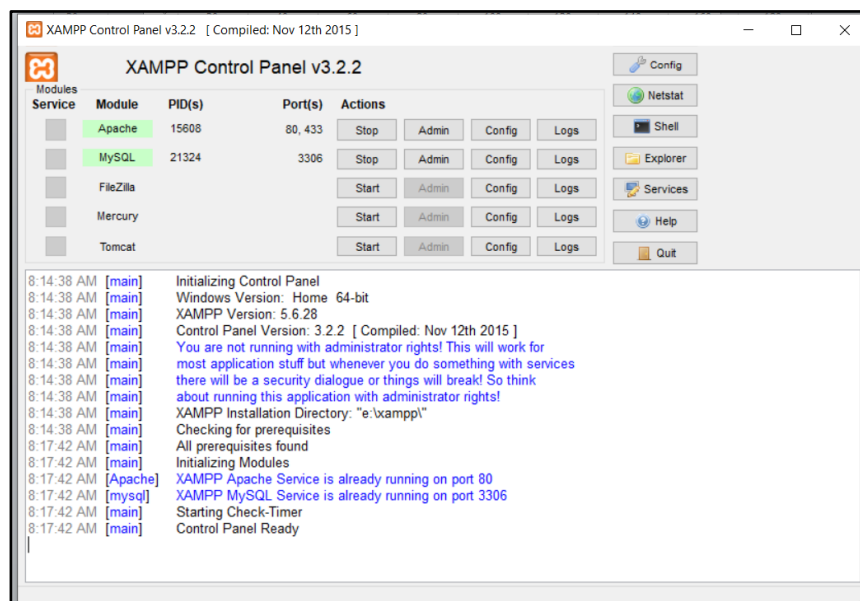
XAMPP Control Panel v3.2.2 [ Compiled: Nov 12th 2015 ]

XAMPP Control Panel v3.2.2

Modules

| Service | Module | PID(s) | Port(s) | Actions | | | |
|---|---|---|---|---|---|---|---|
| | Apache | 15608 | 80, 433 | Stop | Admin | Config | Logs |
| | MySQL | 21324 | 3306 | Stop | Admin | Config | Logs |
| | FileZilla | | | Start | Admin | Config | Logs |
| | Mercury | | | Start | Admin | Config | Logs |
| | Tomcat | | | Start | Admin | Config | Logs |

Config
Netstat
Shell
Explorer
Services
Help
Quit

8:14:38 AM [main] Initializing Control Panel
8:14:38 AM [main] Windows Version: Home 64-bit
8:14:38 AM [main] XAMPP Version: 5.6.28
8:14:38 AM [main] Control Panel Version: 3.2.2 [ Compiled: Nov 12th 2015 ]
8:14:38 AM [main] You are not running with administrator rights! This will work for
8:14:38 AM [main] most application stuff but whenever you do something with services
8:14:38 AM [main] there will be a security dialogue or things will break! So think
8:14:38 AM [main] about running this application with administrator rights!
8:14:38 AM [main] XAMPP Installation Directory: "e:\xampp\"
8:14:38 AM [main] Checking for prerequisites
8:17:42 AM [main] All prerequisites found
8:17:42 AM [main] Initializing Modules
8:17:42 AM [Apache] XAMPP Apache Service is already running on port 80
8:17:42 AM [mysql] XAMPP MySQL Service is already running on port 3306
8:17:42 AM [main] Starting Check-Timer
8:17:42 AM [main] Control Panel Ready